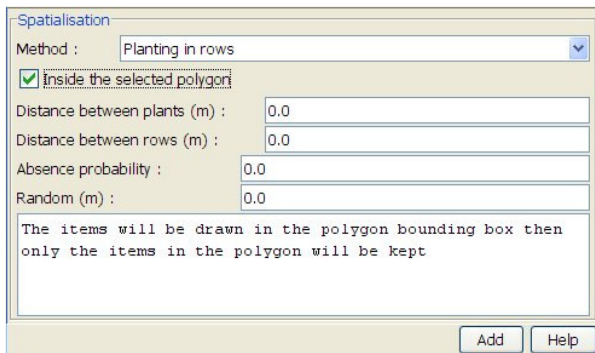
Spatialisation

Method : Planting in rows

Inside the selected polygon

Distance between plants (m) : 0.0

Distance between rows (m) : 0.0

Absence probability : 0.0

Random (m) : 0.0

The items will be drawn in the polygon bounding box then only the items in the polygon will be kept

Add Help